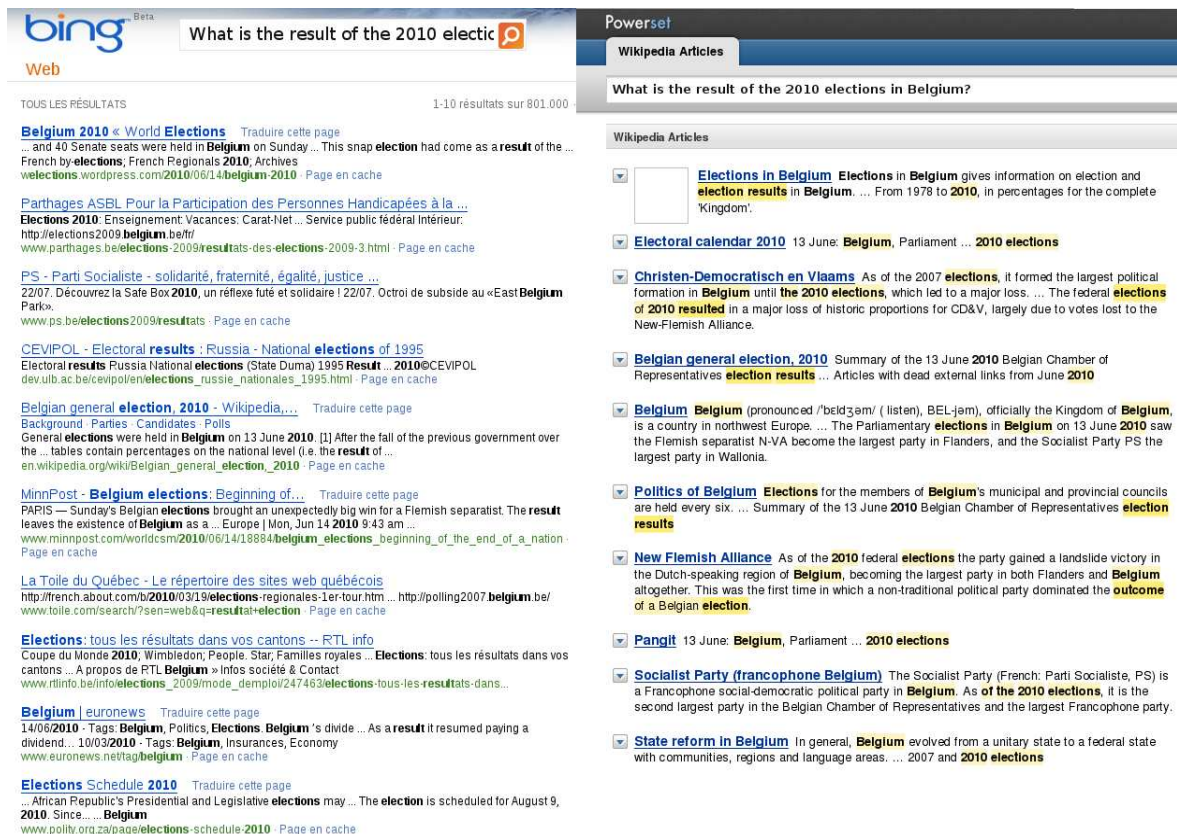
bing Beta

What is the result of the 2010 electic

Web

TOUS LES RÉSULTATS

1-10 résultats sur 801.000 ·

Belgium 2010 « World Elections Traduire cette page
... and 40 Senate seats were held in Belgium on Sunday ... This snap election had come as a result of the ... French by-elections; French Regionals 2010; Archives
welections.wordpress.com/2010/06/14/belgium-2010 · Page en cache

Parthages ASBL Pour la Participation des Personnes Handicapées à la ...
Elections 2010: Enseignement: Vacances: Carat-Net ... Service public fédéral Intérieur: http://elections2009.belgium.be/fr/
www.parthages.be/elections-2009/resultats-des-elections-2009-3.html · Page en cache

PS - Parti Socialiste - solidarité, fraternité, égalité, justice ...
22/07. Découvrez la Safe Box 2010, un réflexe futé et solidaire ! 22/07. Octroi de subside au «East Belgium Park».
www.ps.be/elections2009/resultats · Page en cache

CEVIPOL - Electoral results : Russia - National elections of 1995
Electoral results Russia National elections (State Duma) 1995 Result ... 2010©CEVIPOL
dev.ulb.ac.be/cevipol/en/elections_russie_nationales_1995.html · Page en cache

Belgian general election, 2010 - Wikipedia,... Traduire cette page
Background · Parties · Candidates · Polls
General elections were held in Belgium on 13 June 2010. [1] After the fall of the previous government over the ... tables contain percentages on the national level (i.e. the result of ...
en.wikipedia.org/wiki/Belgian_general_election,_2010 · Page en cache

MinnPost - Belgium elections: Beginning of... Traduire cette page
PARIS — Sunday's Belgian elections brought an unexpectedly big win for a Flemish separatist. The result leaves the existence of Belgium as a ... Europe | Mon, Jun 14 2010 9:43 am ...
www.minnpost.com/worldcsm/2010/06/14/18884/belgium_elections_beginning_of_the_end_of_a_nation · Page en cache

La Toile du Québec - Le répertoire des sites web québécois
http://french.about.com/b/2010/03/19/elections-regionales-1er-tour.htm ... http://polling2007.belgium.be/
www.toile.com/search/?sen=web&q=resultat+election · Page en cache

Elections: tous les résultats dans vos cantons -- RTL info
Coupe du Monde 2010; Wimbledon; People. Star; Familles royales ... Elections: tous les résultats dans vos cantons ... A propos de RTL Belgium » Infos société & Contact
www.rtlinfo.be/info/elections_2009/mode_demploi/247463/elections-tous-les-resultats-dans...

Belgium | euronews Traduire cette page
14/06/2010 · Tags: Belgium, Politics, Elections. Belgium 's divide ... As a result it resumed paying a dividend... 10/03/2010 · Tags: Belgium, Insurances, Economy
www.euronews.net/tag/belgium · Page en cache

Elections Schedule 2010 Traduire cette page
... African Republic's Presidential and Legislative elections may ... The election is scheduled for August 9, 2010. Since... ... Belgium
www.polity.org.za/page/elections-schedule-2010 · Page en cache

Powerset

Wikipedia Articles

What is the result of the 2010 elections in Belgium?

Wikipedia Articles

Elections in Belgium Elections in Belgium gives information on election and election results in Belgium. ... From 1978 to 2010, in percentages for the complete 'Kingdom'.

Electoral calendar 2010 13 June: Belgium, Parliament ... 2010 elections

Christen-Democratisch en Vlaams As of the 2007 elections, it formed the largest political formation in Belgium until the 2010 elections, which led to a major loss. ... The federal elections of 2010 resulted in a major loss of historic proportions for CD&V, largely due to votes lost to the New-Flemish Alliance.

Belgian general election, 2010 Summary of the 13 June 2010 Belgian Chamber of Representatives election results ... Articles with dead external links from June 2010

Belgium Belgium (pronounced /ˈbɛldʒəm/ ( listen), BEL-jəm), officially the Kingdom of Belgium, is a country in northwest Europe. ... The Parliamentary elections in Belgium on 13 June 2010 saw the Flemish separatist N-VA become the largest party in Flanders, and the Socialist Party PS the largest party in Wallonia.

Politics of Belgium Elections for the members of Belgium's municipal and provincial councils are held every six. ... Summary of the 13 June 2010 Belgian Chamber of Representatives election results

New Flemish Alliance As of the 2010 federal elections the party gained a landslide victory in the Dutch-speaking region of Belgium, becoming the largest party in both Flanders and Belgium altogether. This was the first time in which a non-traditional political party dominated the outcome of a Belgian election.

Pangit 13 June: Belgium, Parliament ... 2010 elections

Socialist Party (francophone Belgium) The Socialist Party (French: Parti Socialiste, PS) is a Francophone social-democratic political party in Belgium. As of the 2010 elections, it is the second largest party in the Belgian Chamber of Representatives and the largest Francophone party.

State reform in Belgium In general, Belgium evolved from a unitary state to a federal state with communities, regions and language areas. ... 2007 and 2010 elections